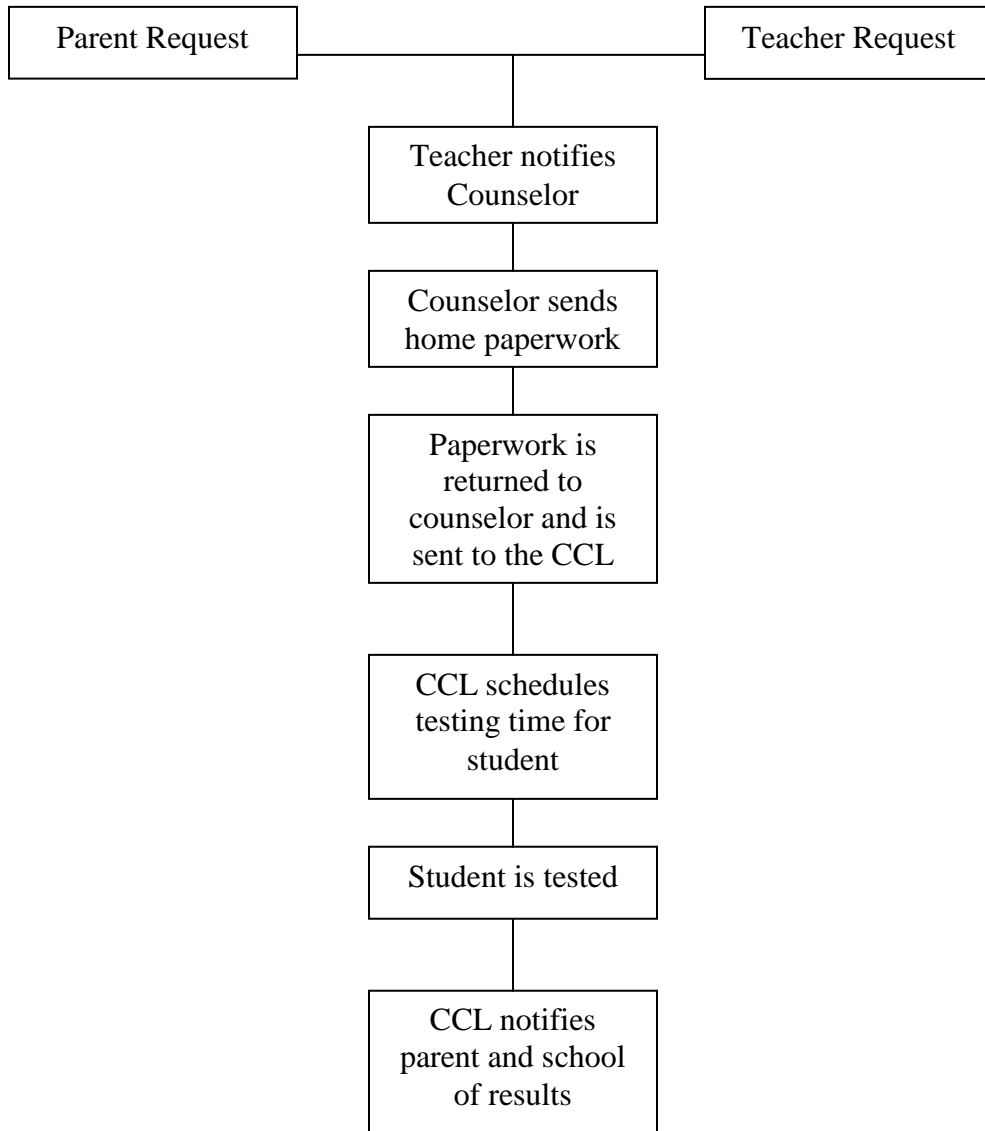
Parent Request

Teacher Request

Teacher notifies Counselor

Counselor sends home paperwork

Paperwork is returned to counselor and is sent to the CCL

CCL schedules testing time for student

Student is tested

CCL notifies parent and school of results